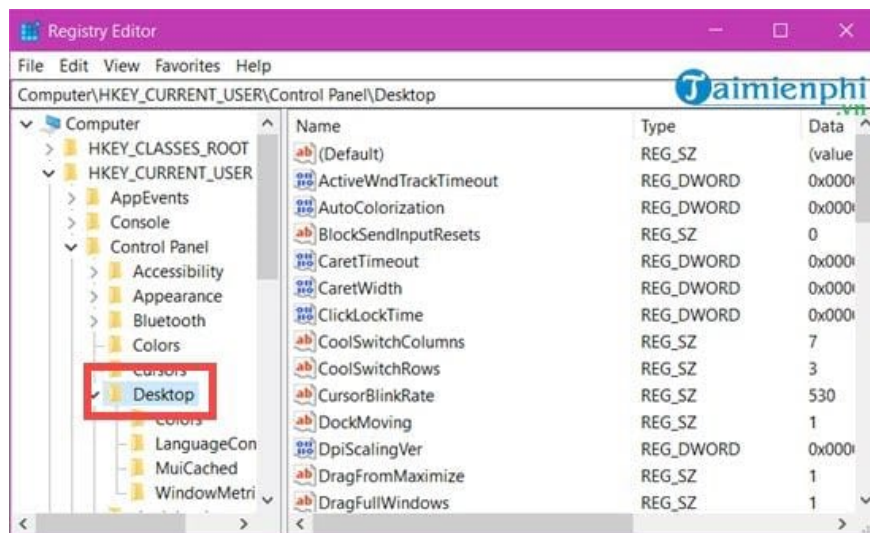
Registry Editor

File Edit View Favorites Help

Computer\HKEY_CURRENT_USER\Control Panel\Desktop

Taimienphi .vn

Computer
HKEY_CLASSES_ROOT
HKEY_CURRENT_USER
AppEvents
Console
Control Panel
Accessibility
Appearance
Bluetooth
Colors
Cursors
Desktop
Colors
LanguageCon
MuiCached
WindowMetri

| Name | Type | Data |
|---|---|---|
| (Default) | REG_SZ | (value |
| ActiveWndTrackTimeout | REG_DWORD | 0x000 |
| AutoColorization | REG_DWORD | 0x000 |
| BlockSendInputResets | REG_SZ | 0 |
| CaretTimeout | REG_DWORD | 0x000 |
| CaretWidth | REG_DWORD | 0x000 |
| ClickLockTime | REG_DWORD | 0x000 |
| CoolSwitchColumns | REG_SZ | 7 |
| CoolSwitchRows | REG_SZ | 3 |
| CursorBlinkRate | REG_SZ | 530 |
| DockMoving | REG_SZ | 1 |
| DpiScalingVer | REG_DWORD | 0x000 |
| DragFromMaximize | REG_SZ | 1 |
| DragFullWindows | REG_SZ | 1 |